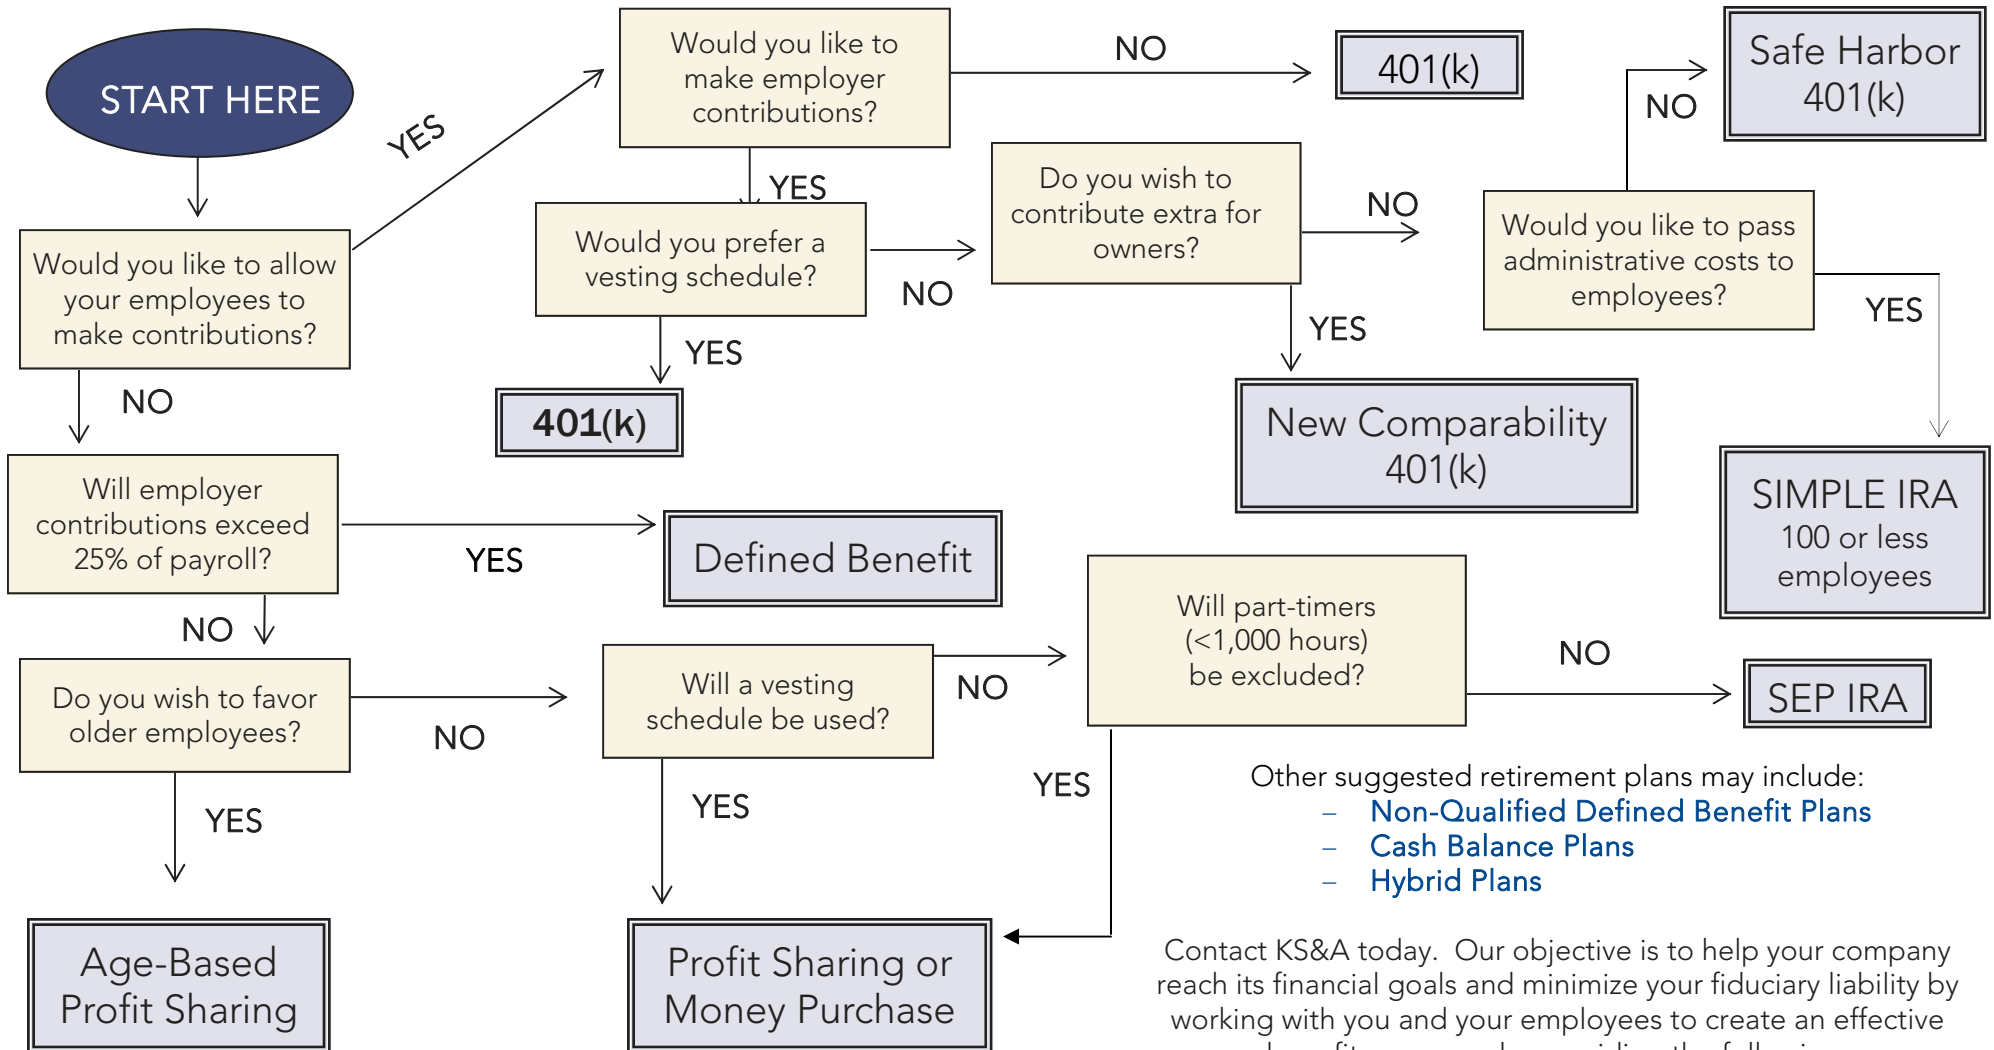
START HERE

Would you like to allow your employees to make contributions?

YES

Would you like to make employer contributions?

NO

401(k)

YES

Would you prefer a vesting schedule?

NO

Do you wish to contribute extra for owners?

NO

Would you like to pass administrative costs to employees?

NO

Safe Harbor 401(k)

YES

SIMPLE IRA
100 or less employees

YES

401(k)

YES

New Comparability 401(k)

NO

Will employer contributions exceed 25% of payroll?

YES

Defined Benefit

NO

Do you wish to favor older employees?

NO

Will a vesting schedule be used?

NO

Will part-timers (<1,000 hours) be excluded?

NO

SEP IRA

YES

Age-Based Profit Sharing

YES

YES

Profit Sharing or Money Purchase

Other suggested retirement plans may include:
– Non-Qualified Defined Benefit Plans
– Cash Balance Plans
– Hybrid Plans

Contact KS&A today. Our objective is to help your company reach its financial goals and minimize your fiduciary liability by working with you and your employees to create an effective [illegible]